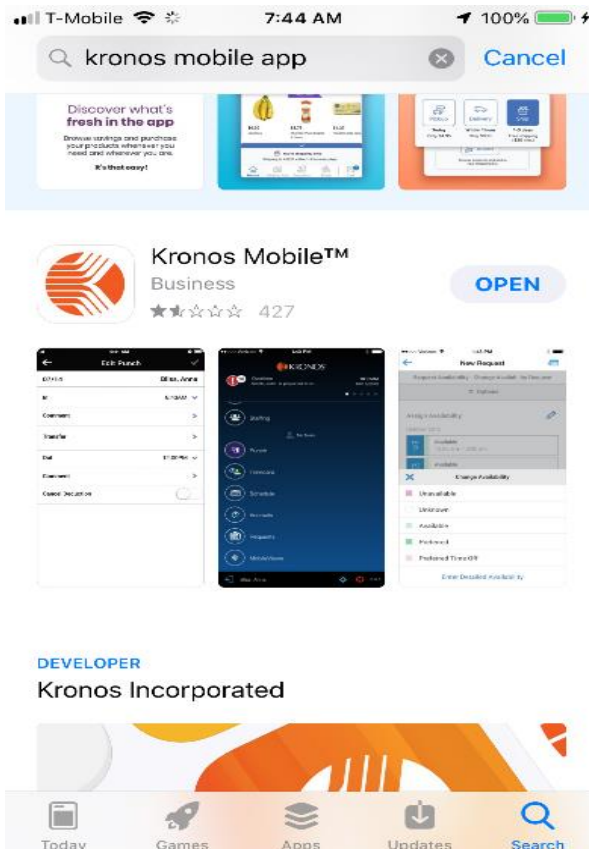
T-Mobile 7:44 AM 100%

kronos mobile app Cancel

Discover what's fresh in the app

Browse savings and purchase your products whenever you need and wherever you are.

It's that easy!

Kronos Mobile™
Business
427
OPEN

Edit Punch

KRONOS

Staffing

Punch

Timecards

Schedule

Accruals

Requests

New Request

Available

Change Availability

Unavailable

Unknown

Available

Preferred

Preferred Time Off

Enter Detailed Availability

DEVELOPER
Kronos Incorporated

Today Games Apps Updates Search